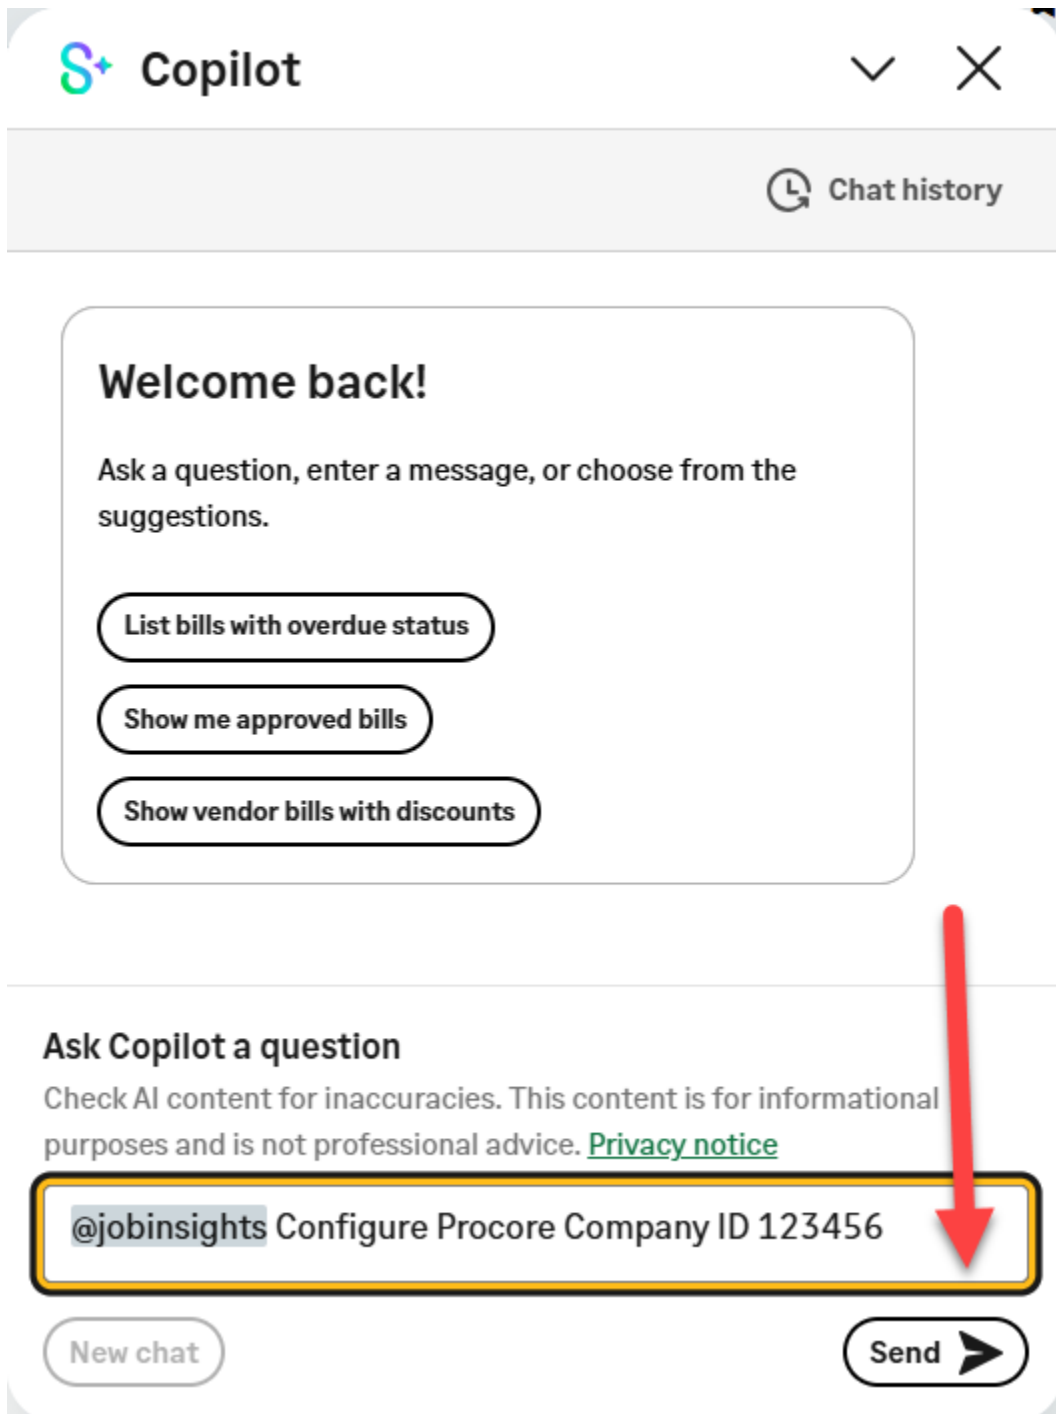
Copilot

Chat history

Welcome back!

Ask a question, enter a message, or choose from the suggestions.

List bills with overdue status

Show me approved bills

Show vendor bills with discounts

Ask Copilot a question

Check AI content for inaccuracies. This content is for informational purposes and is not professional advice. Privacy notice

@jobinsights Configure Procore Company ID 123456

New chat

Send